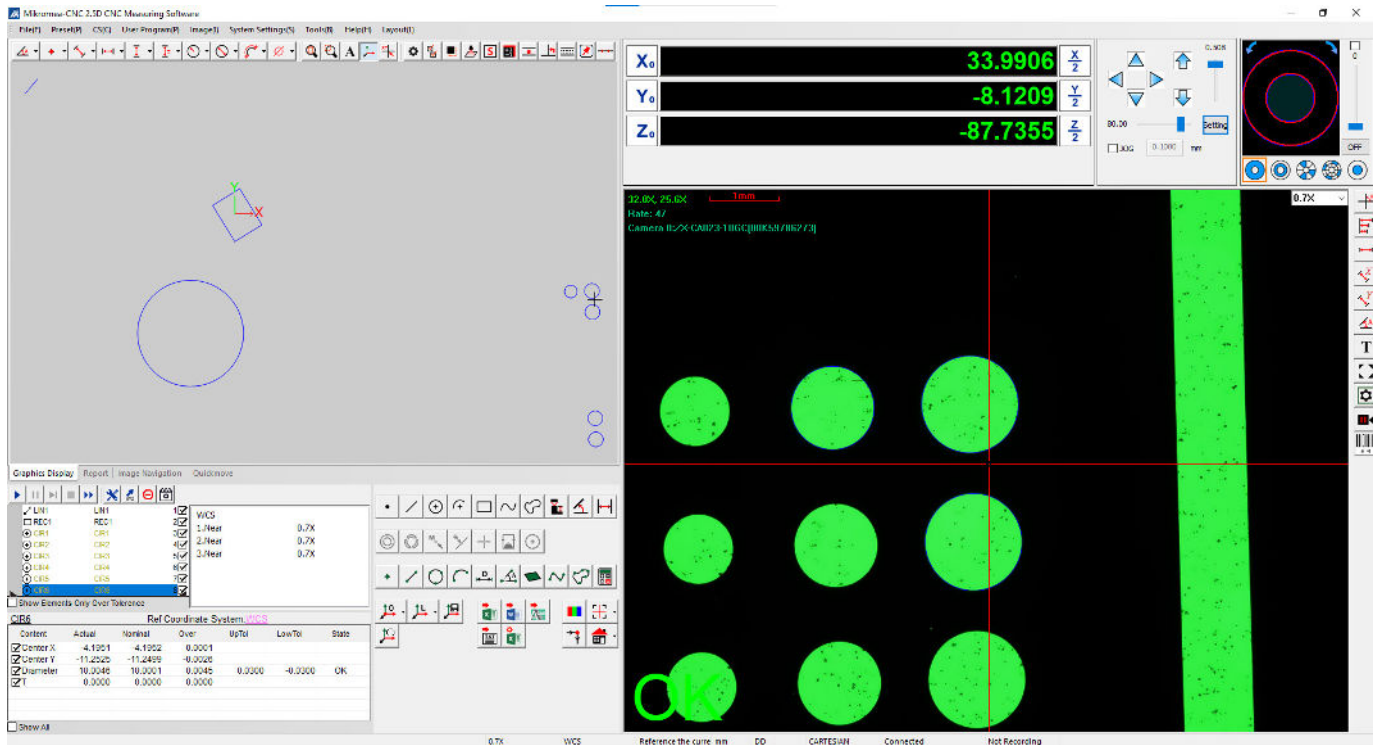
Mikromax-CNC 2.5D CNC Measuring Software

File(F) Preset(P) CS(C) User Program(P) Image(I) System Settings(S) Tools(R) Help(H) Layout(L)

$X_0$ 33.9906 $\frac{X}{2}$
$Y_0$ -8.1209 $\frac{Y}{2}$
$Z_0$ -87.7355 $\frac{Z}{2}$

CLOSE
80.00
Setting
JOG 0.1000 mm
OFF

32.0X, 25.6X 1mm
Rate: 47
Camera ID:X-CA023-10GC[00K59786273]

0.7X

OK

Graphics Display Report Image Navigation Quickmove

| | | |
|---|---|---|
| LIN1 | LIN1 | 1 |
| REC1 | REC1 | 2 |
| CIR1 | CIR1 | 3 |
| CIR2 | CIR2 | 4 |
| CIR3 | CIR3 | 5 |
| CIR4 | CIR4 | 6 |
| CIR5 | CIR5 | 7 |
| CIR6 | CIR6 | 8 |

Show Elements Only Over Tolerance

WCS
1.Near 0.7X
2.Near 0.7X
3.Near 0.7X

CIR6 Ref Coordinate System WCS

| Content | Actual | Nominal | Over | UpTol | LowTol | State |
|---|---|---|---|---|---|---|
| Center X | 4.1951 | 4.1952 | 0.0001 | | | |
| Center Y | -11.2525 | -11.2499 | -0.0026 | | | |
| Diameter | 10.0046 | 10.0001 | 0.0045 | 0.0000 | -0.0000 | OK |
| T | 0.0000 | 0.0000 | 0.0000 | | | |

Show All

0.7X WCS Reference the curre mm DD CARTESIAN Connected Not Recording